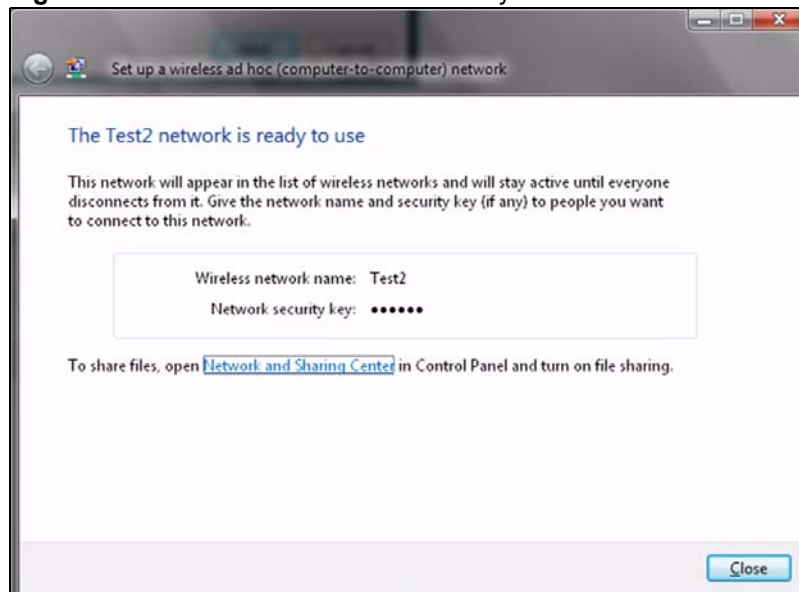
Set up a wireless ad hoc (computer-to-computer) network

The Test2 network is ready to use

This network will appear in the list of wireless networks and will stay active until everyone disconnects from it. Give the network name and security key (if any) to people you want to connect to this network.

Wireless network name: Test2

Network security key: ••••••

To share files, open Network and Sharing Center in Control Panel and turn on file sharing.

Close